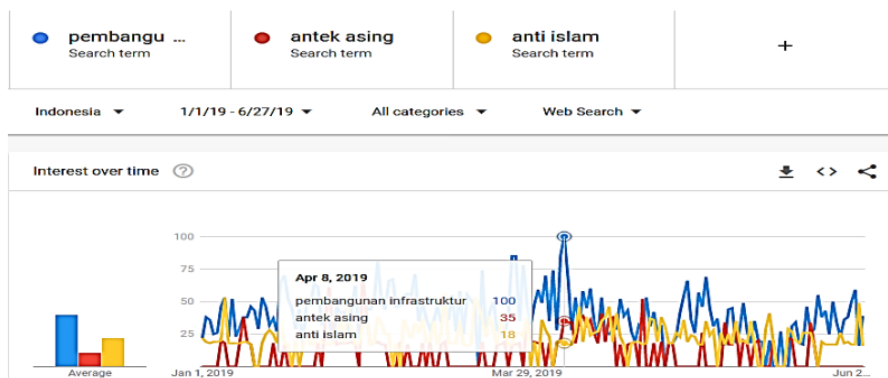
pembangu ...
Search term

antek asing
Search term

anti islam
Search term

+

Indonesia
1/1/19 - 6/27/19
All categories
Web Search

Interest over time

100
75
50
25

Apr 8, 2019

| | |
|---|---|
| pembangunan infrastruktur | 100 |
| antek asing | 35 |
| anti islam | 18 |

Average
Jan 1, 2019
Mar 29, 2019
Jun 2...